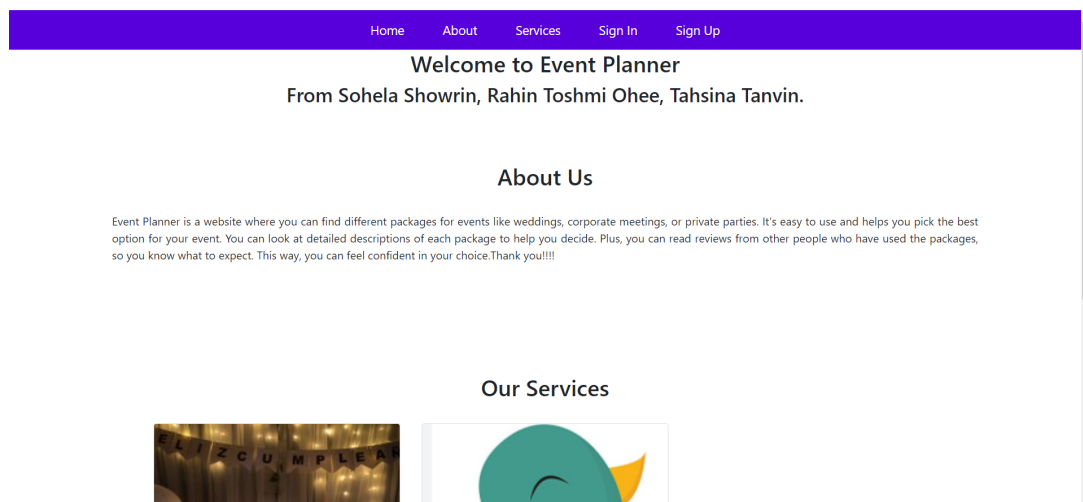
Home About Services Sign In Sign Up

Welcome to Event Planner

From Sohela Showrin, Rahin Toshmi Ohee, Tahsina Tanvin.

About Us

Event Planner is a website where you can find different packages for events like weddings, corporate meetings, or private parties. It's easy to use and helps you pick the best option for your event. You can look at detailed descriptions of each package to help you decide. Plus, you can read reviews from other people who have used the packages, so you know what to expect. This way, you can feel confident in your choice.Thank you!!!!

Our Services

ELIZ CUMPLEA